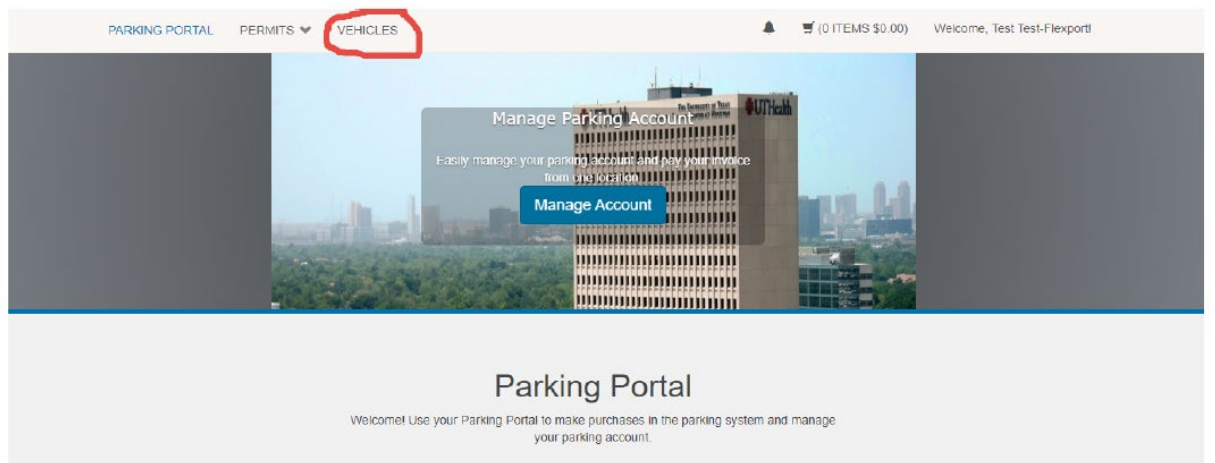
PARKING PORTAL PERMITS VEHICLES

(0 ITEMS $0.00) Welcome, Test Test-Flexport!

UTHealth

Manage Parking Account

Easily manage your parking account and pay your invoice from one location

Manage Account

Parking Portal

Welcome! Use your Parking Portal to make purchases in the parking system and manage your parking account.